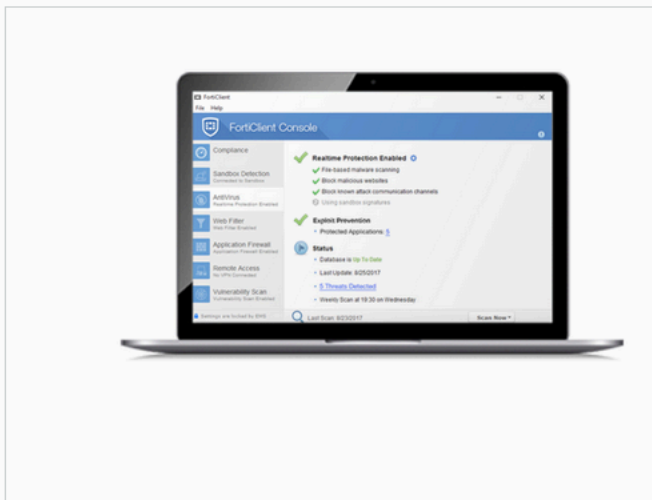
FortiClient
File Help
FortiClient Console
Compliance
Sandbox Detection
Connected to Sandbox
AntiVirus
Realtime Protection Enabled
Web Filter
Web Filter Enabled
Application Firewall
Application Firewall Enabled
Remote Access
No VPN Connected
Vulnerability Scan
Vulnerability Scan Enabled
Settings are locked by EMS
Realtime Protection Enabled
File-based malware scanning
Block malicious websites
Block known attack communication channels
Using sandbox signatures
Exploit Prevention
Protected Applications: 5
Status
Database is Up To Date
Last Update: 8/25/2017
5 Threats Detected
Weekly Scan at 19:30 on Wednesday
Last Scan: 8/23/2017
Scan Now